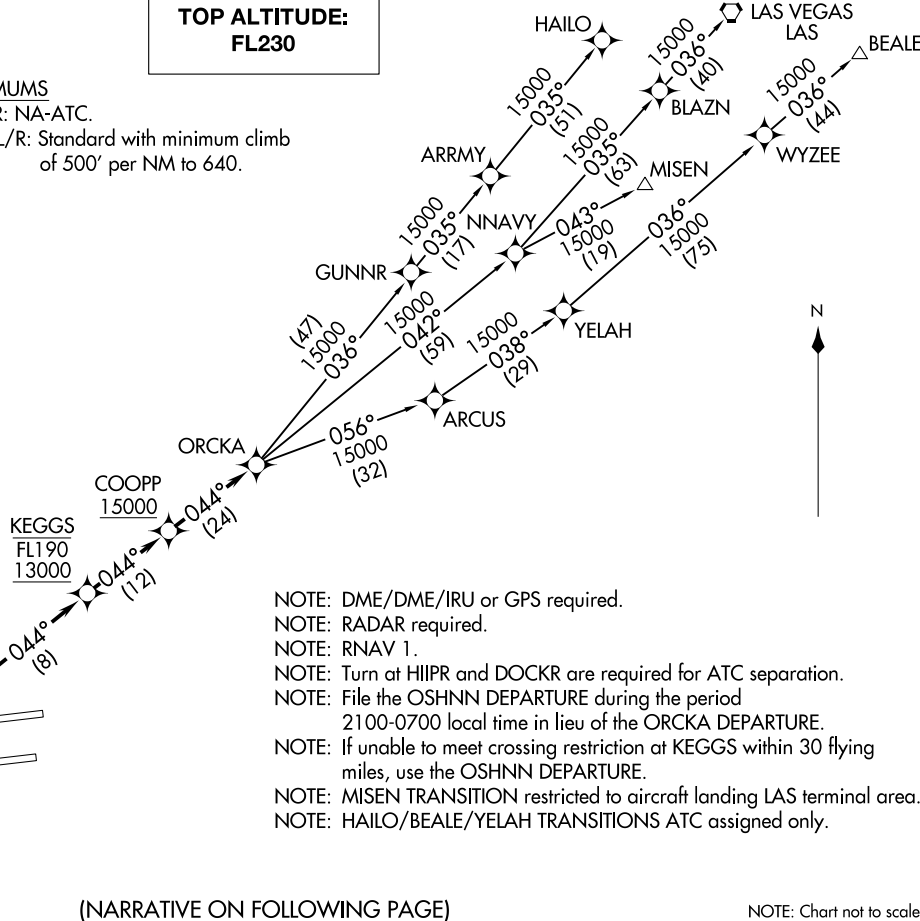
TOP ALTITUDE: FL230

MUMS
R: NA-ATC.
L/R: Standard with minimum climb of 500′ per NM to 640.

HAILO
LAS VEGAS
LAS
BEALE
15000
036°
(40)
BLAZN
15000
036°
(44)
15000
035°
(51)
ARRMY
15000
035°
(63)
MISEN
WYZEE
15000
035°
(17)
NNAVY
043°
15000
(19)
036°
15000
(75)
GUNNR
(47)
15000
036°
15000
042°
(59)
15000
038°
(29)
YELAH
N
ARCUS
056°
15000
(32)
ORCKA
COOPP
15000
044°
(24)
KEGGS
FL190
13000
044°
(12)
044°
(8)

NOTE: DME/DME/IRU or GPS required.
NOTE: RADAR required.
NOTE: RNAV 1.
NOTE: Turn at HIIPR and DOCKR are required for ATC separation.
NOTE: File the OSHNN DEPARTURE during the period 2100-0700 local time in lieu of the ORCKA DEPARTURE.
NOTE: If unable to meet crossing restriction at KEGGS within 30 flying miles, use the OSHNN DEPARTURE.
NOTE: MISEN TRANSITION restricted to aircraft landing LAS terminal area.
NOTE: HAILO/BEALE/YELAH TRANSITIONS ATC assigned only.

(NARRATIVE ON FOLLOWING PAGE)

NOTE: Chart not to scale